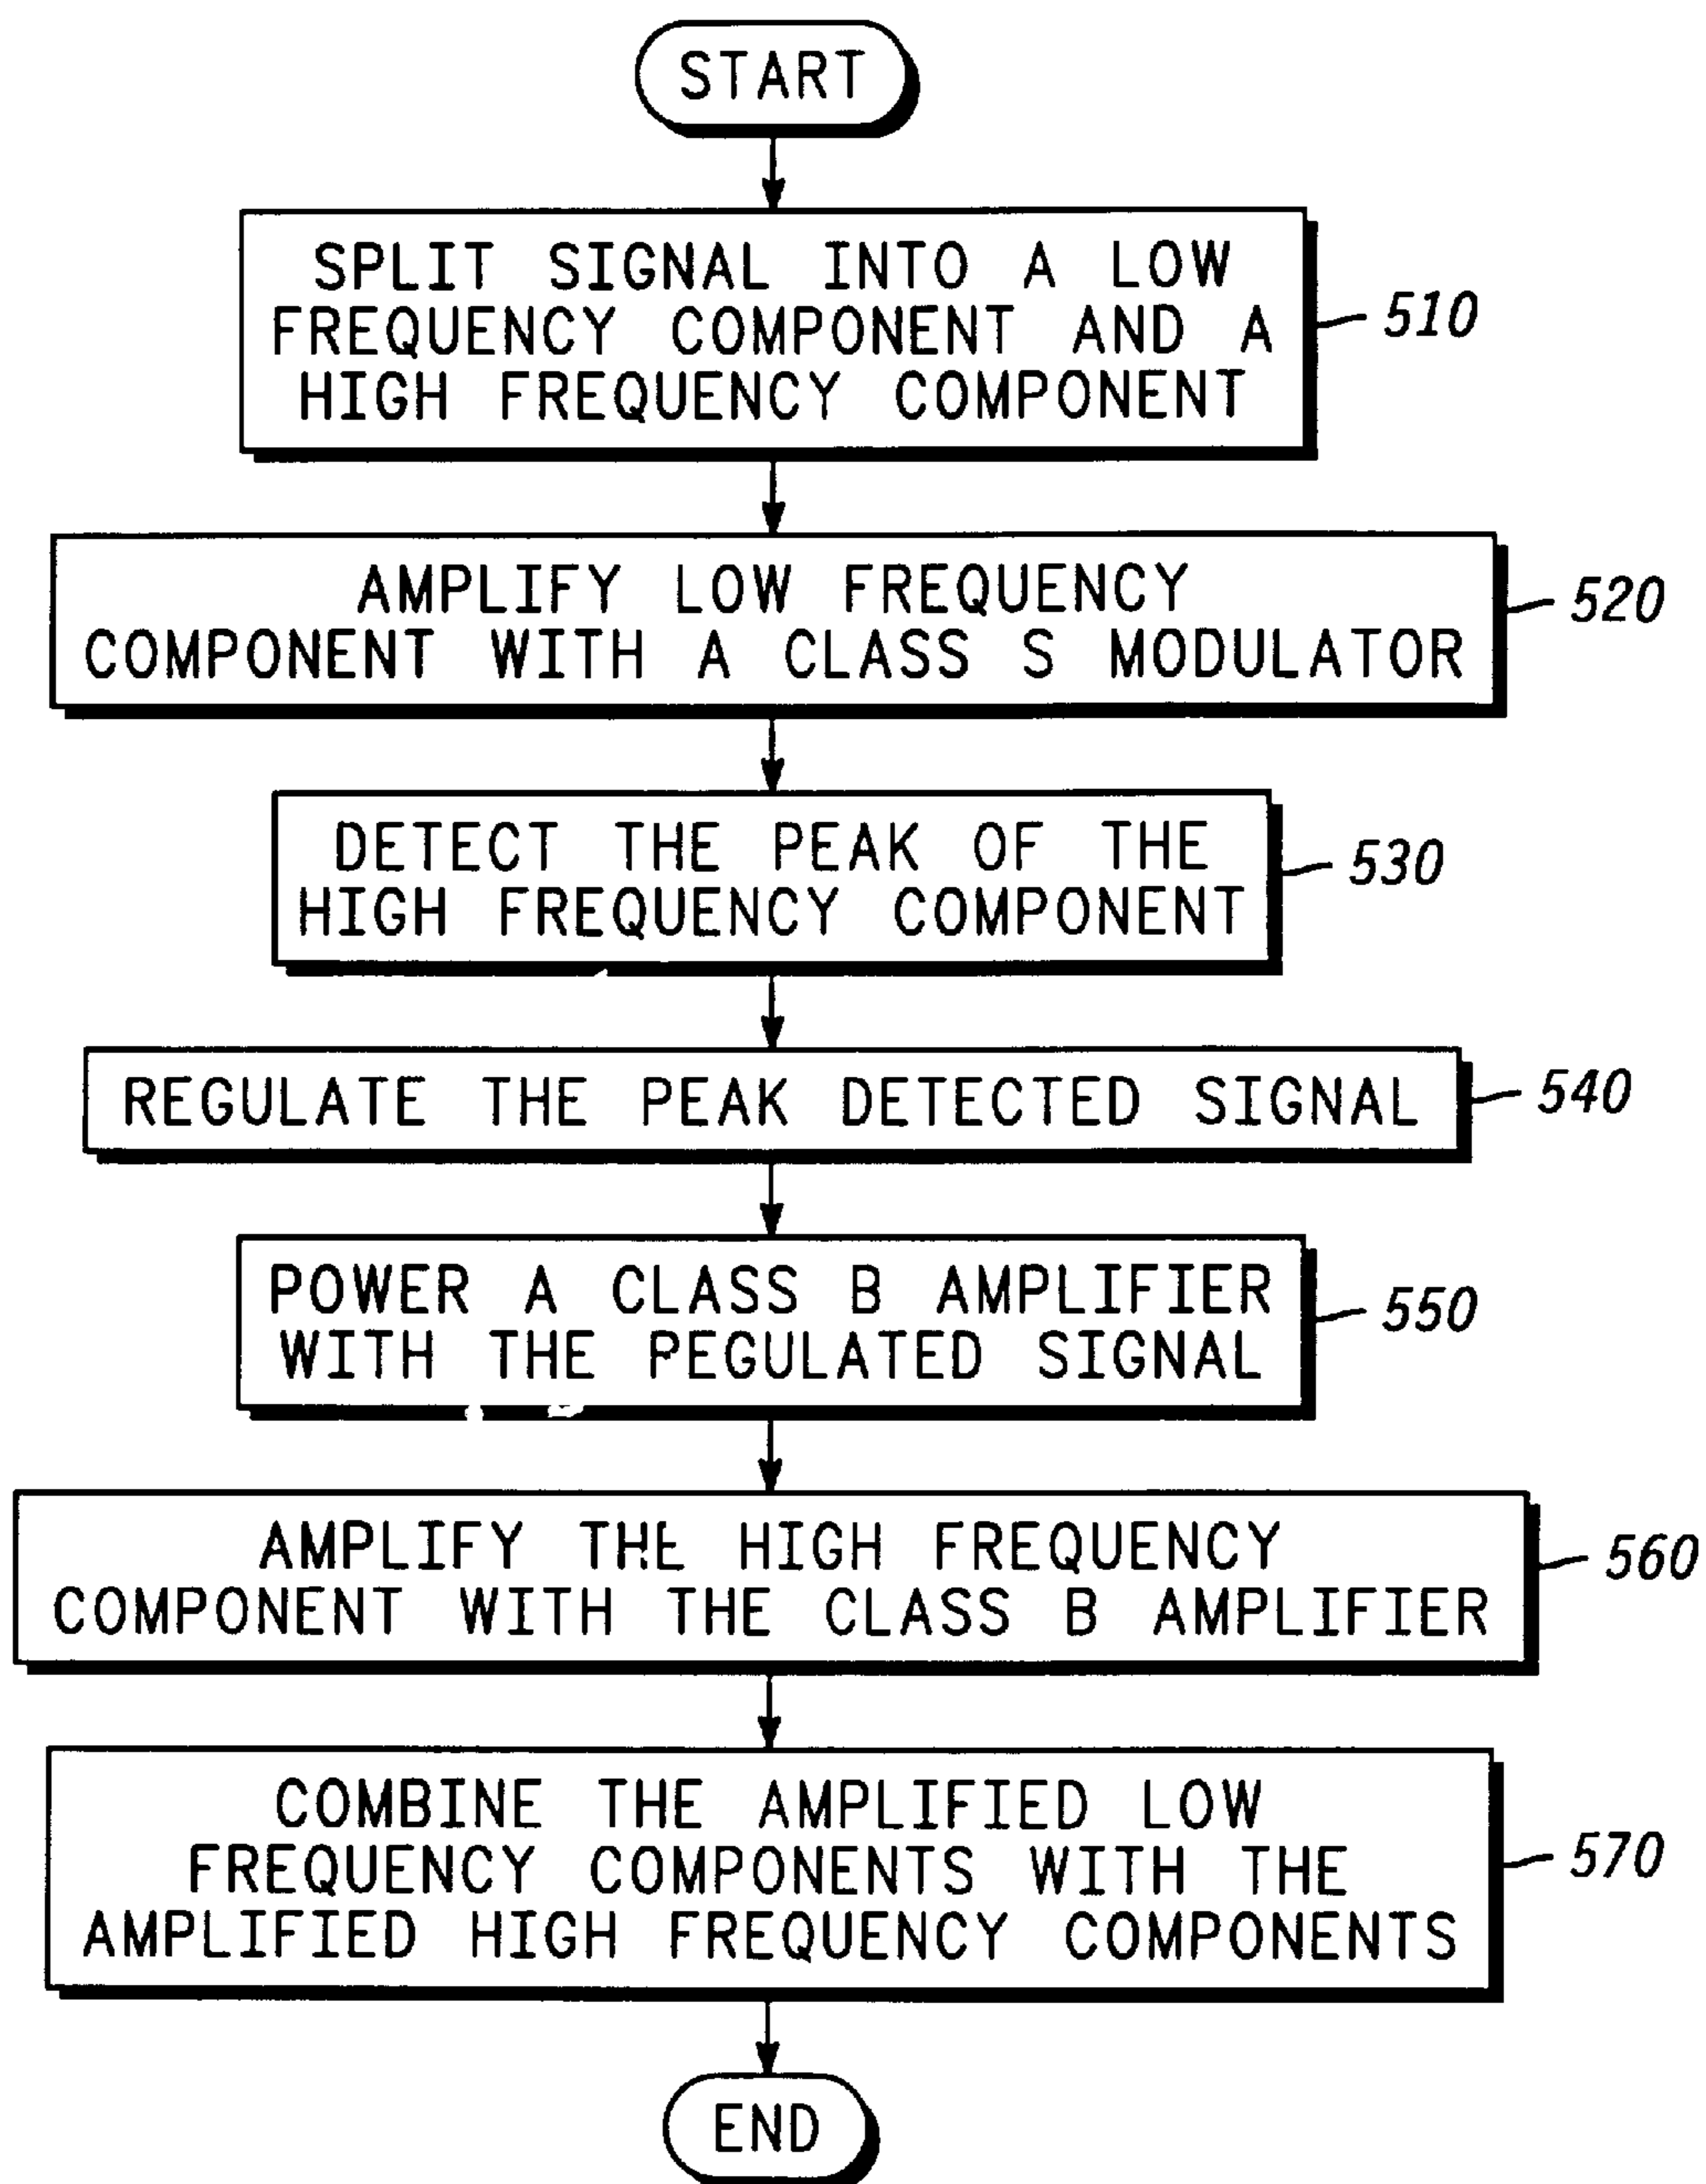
START

SPLIT SIGNAL INTO A LOW FREQUENCY COMPONENT AND A HIGH FREQUENCY COMPONENT

510

AMPLIFY LOW FREQUENCY COMPONENT WITH A CLASS S MODULATOR

520

DETECT THE PEAK OF THE HIGH FREQUENCY COMPONENT

530

REGULATE THE PEAK DETECTED SIGNAL

540

POWER A CLASS B AMPLIFIER WITH THE PEGULATED SIGNAL

550

AMPLIFY THE HIGH FREQUENCY COMPONENT WITH THE CLASS B AMPLIFIER

560

COMBINE THE AMPLIFIED LOW FREQUENCY COMPONENTS WITH THE AMPLIFIED HIGH FREQUENCY COMPONENTS

570

END